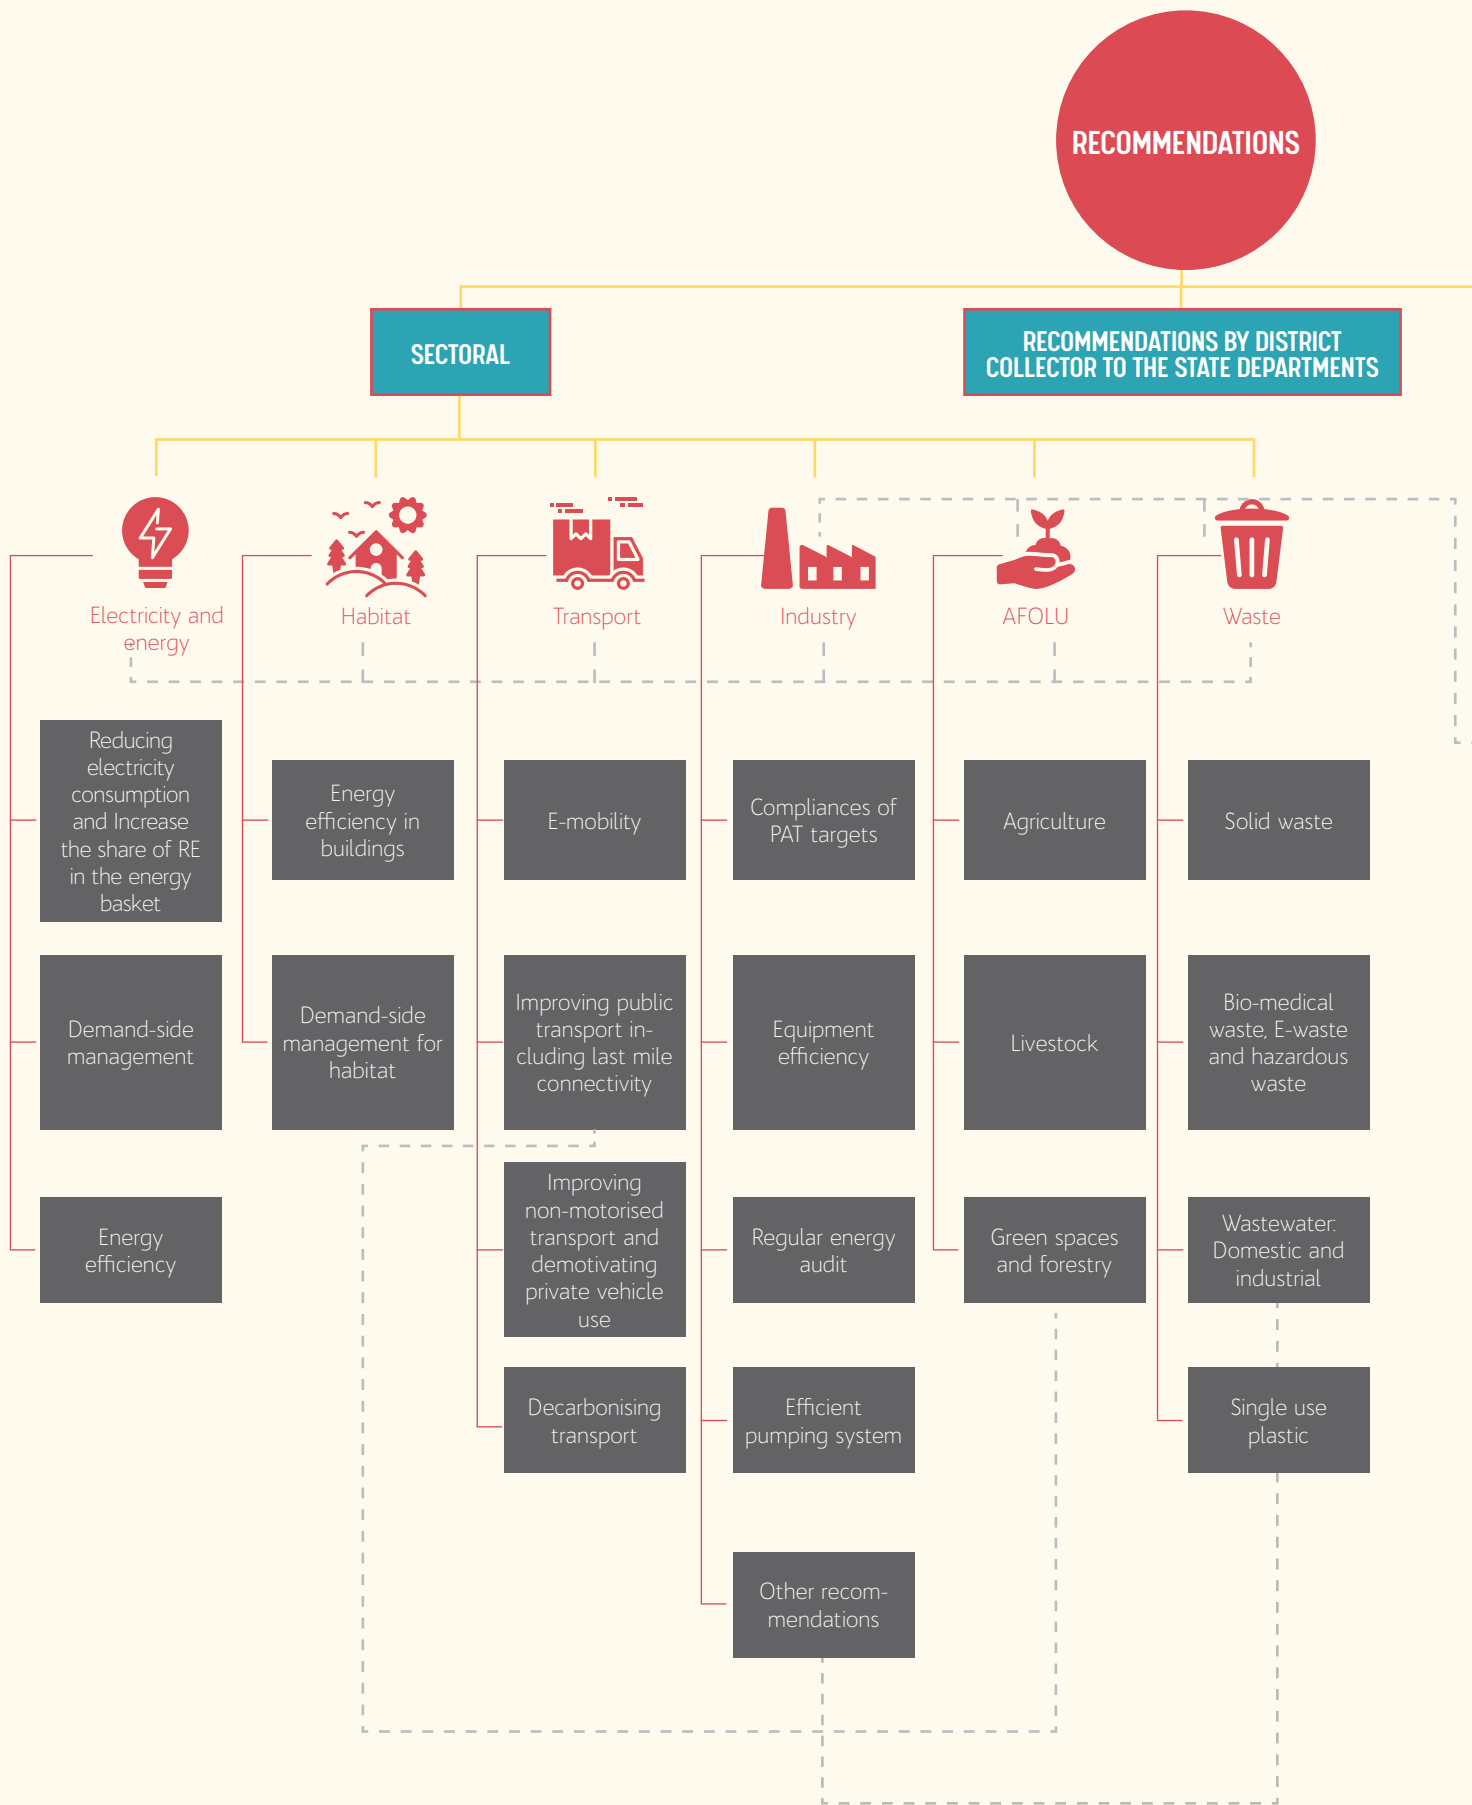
RECOMMENDATIONS

SECTORAL

RECOMMENDATIONS BY DISTRICT COLLECTOR TO THE STATE DEPARTMENTS

Electricity and energy

Habitat

Transport

Industry

AFOLU

Waste

Reducing electricity consumption and Increase the share of RE in the energy basket

Demand-side management

Energy efficiency

Energy efficiency in buildings

Demand-side management for habitat

E-mobility

Improving public transport including last mile connectivity

Improving non-motorised transport and demotivating private vehicle use

Decarbonising transport

Compliances of PAT targets

Equipment efficiency

Regular energy audit

Efficient pumping system

Other recommendations

Agriculture

Livestock

Green spaces and forestry

Solid waste

Bio-medical waste, E-waste and hazardous waste

Wastewater: Domestic and industrial

Single use plastic